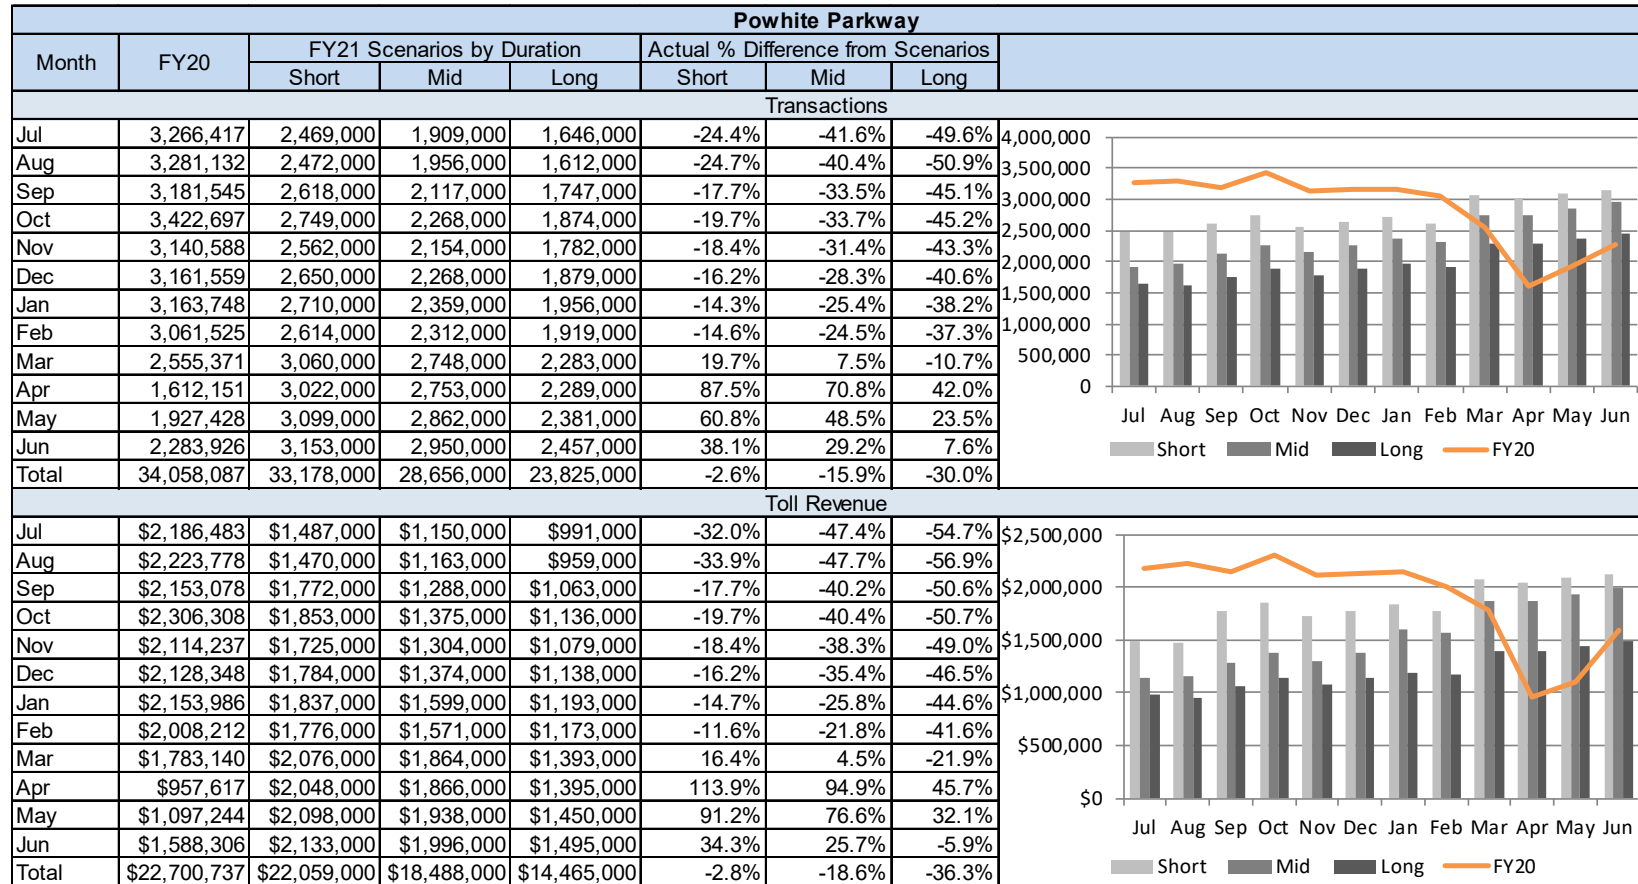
Powhite Parkway

| Month | FY20 | FY21 Scenarios by Duration Short | Mid | Long | Actual % Difference from Scenarios Short | Mid | Long |
|---|---|---|---|---|---|---|---|
| Transactions | | | | | | | |
| Jul | 3,266,417 | 2,469,000 | 1,909,000 | 1,646,000 | -24.4% | -41.6% | -49.6% |
| Aug | 3,281,132 | 2,472,000 | 1,956,000 | 1,612,000 | -24.7% | -40.4% | -50.9% |
| Sep | 3,181,545 | 2,618,000 | 2,117,000 | 1,747,000 | -17.7% | -33.5% | -45.1% |
| Oct | 3,422,697 | 2,749,000 | 2,268,000 | 1,874,000 | -19.7% | -33.7% | -45.2% |
| Nov | 3,140,588 | 2,562,000 | 2,154,000 | 1,782,000 | -18.4% | -31.4% | -43.3% |
| Dec | 3,161,559 | 2,650,000 | 2,268,000 | 1,879,000 | -16.2% | -28.3% | -40.6% |
| Jan | 3,163,748 | 2,710,000 | 2,359,000 | 1,956,000 | -14.3% | -25.4% | -38.2% |
| Feb | 3,061,525 | 2,614,000 | 2,312,000 | 1,919,000 | -14.6% | -24.5% | -37.3% |
| Mar | 2,555,371 | 3,060,000 | 2,748,000 | 2,283,000 | 19.7% | 7.5% | -10.7% |
| Apr | 1,612,151 | 3,022,000 | 2,753,000 | 2,289,000 | 87.5% | 70.8% | 42.0% |
| May | 1,927,428 | 3,099,000 | 2,862,000 | 2,381,000 | 60.8% | 48.5% | 23.5% |
| Jun | 2,283,926 | 3,153,000 | 2,950,000 | 2,457,000 | 38.1% | 29.2% | 7.6% |
| Total | 34,058,087 | 33,178,000 | 28,656,000 | 23,825,000 | -2.6% | -15.9% | -30.0% |
| Toll Revenue | | | | | | | |
| Jul | $2,186,483 | $1,487,000 | $1,150,000 | $991,000 | -32.0% | -47.4% | -54.7% |
| Aug | $2,223,778 | $1,470,000 | $1,163,000 | $959,000 | -33.9% | -47.7% | -56.9% |
| Sep | $2,153,078 | $1,772,000 | $1,288,000 | $1,063,000 | -17.7% | -40.2% | -50.6% |
| Oct | $2,306,308 | $1,853,000 | $1,375,000 | $1,136,000 | -19.7% | -40.4% | -50.7% |
| Nov | $2,114,237 | $1,725,000 | $1,304,000 | $1,079,000 | -18.4% | -38.3% | -49.0% |
| Dec | $2,128,348 | $1,784,000 | $1,374,000 | $1,138,000 | -16.2% | -35.4% | -46.5% |
| Jan | $2,153,986 | $1,837,000 | $1,599,000 | $1,193,000 | -14.7% | -25.8% | -44.6% |
| Feb | $2,008,212 | $1,776,000 | $1,571,000 | $1,173,000 | -11.6% | -21.8% | -41.6% |
| Mar | $1,783,140 | $2,076,000 | $1,864,000 | $1,393,000 | 16.4% | 4.5% | -21.9% |
| Apr | $957,617 | $2,048,000 | $1,866,000 | $1,395,000 | 113.9% | 94.9% | 45.7% |
| May | $1,097,244 | $2,098,000 | $1,938,000 | $1,450,000 | 91.2% | 76.6% | 32.1% |
| Jun | $1,588,306 | $2,133,000 | $1,996,000 | $1,495,000 | 34.3% | 25.7% | -5.9% |
| Total | $22,700,737 | $22,059,000 | $18,488,000 | $14,465,000 | -2.8% | -18.6% | -36.3% |

4,000,000
3,500,000
3,000,000
2,500,000
2,000,000
1,500,000
1,000,000
500,000
0
Jul Aug Sep Oct Nov Dec Jan Feb Mar Apr May Jun
Short Mid Long FY20

$2,500,000
$2,000,000
$1,500,000
$1,000,000
$500,000
$0
Jul Aug Sep Oct Nov Dec Jan Feb Mar Apr May Jun
Short Mid Long FY20